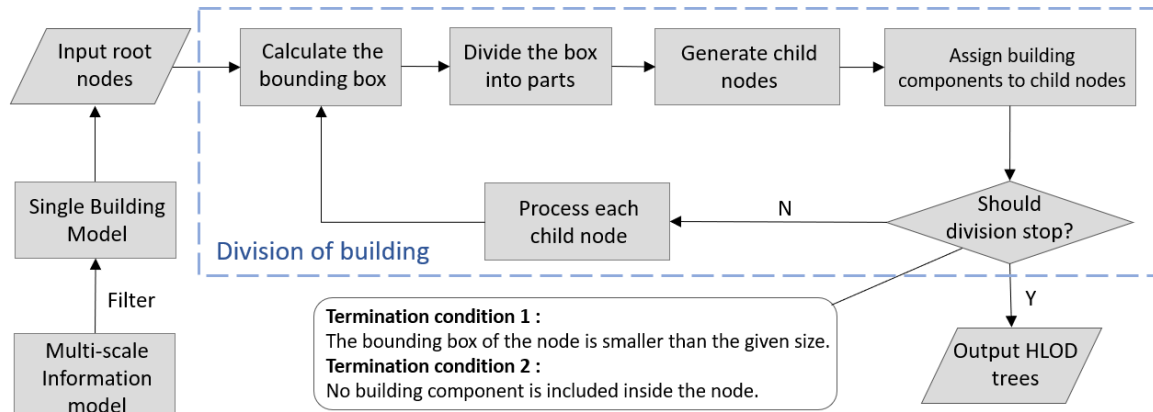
Input root nodes

Calculate the bounding box

Divide the box into parts

Generate child nodes

Assign building components to child nodes

Single Building Model

Process each child node

N

Should division stop?

Division of building

Filter

Y

Termination condition 1 :
The bounding box of the node is smaller than the given size.
Termination condition 2 :
No building component is included inside the node.

Multi-scale Information model

Output HLOD trees